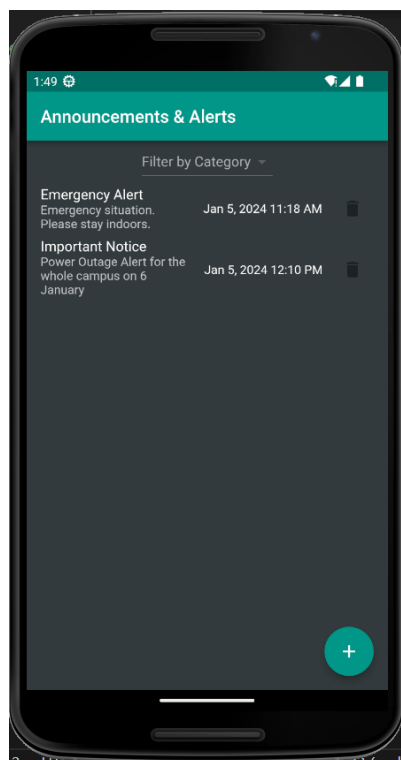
1:49

Announcements & Alerts

Filter by Category

Emergency Alert
Emergency situation. Please stay indoors.
Jan 5, 2024 11:18 AM

Important Notice
Power Outage Alert for the whole campus on 6 January
Jan 5, 2024 12:10 PM

+